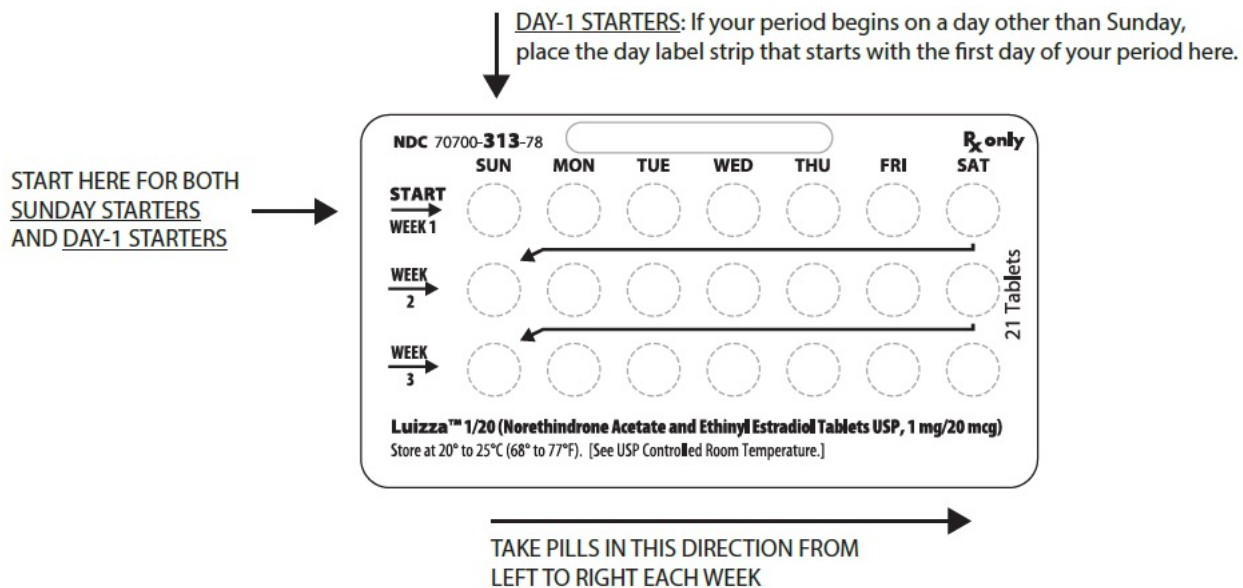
DAY-1 STARTERS: If your period begins on a day other than Sunday, place the day label strip that starts with the first day of your period here.

START HERE FOR BOTH SUNDAY STARTERS AND DAY-1 STARTERS

NDC 70700-313-78

$R_x$ only

SUN MON TUE WED THU FRI SAT

START WEEK 1

WEEK 2

WEEK 3

21 Tablets

Luizza™ 1/20 (Norethindrone Acetate and Ethinyl Estradiol Tablets USP, 1 mg/20 mcg)
Store at 20° to 25°C (68° to 77°F). [See USP Controlled Room Temperature.]

TAKE PILLS IN THIS DIRECTION FROM LEFT TO RIGHT EACH WEEK